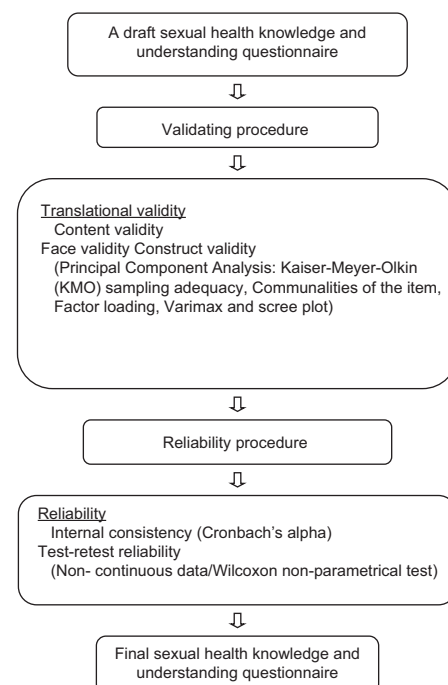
A draft sexual health knowledge and understanding questionnaire

Validating procedure

Translational validity
Content validity
Face validity Construct validity
(Principal Component Analysis: Kaiser-Meyer-Olkin (KMO) sampling adequacy, Communalities of the item, Factor loading, Varimax and scree plot)

Reliability procedure

Reliability
Internal consistency (Cronbach's alpha)
Test-retest reliability
(Non- continuous data/Wilcoxon non-parametrical test)

Final sexual health knowledge and understanding questionnaire